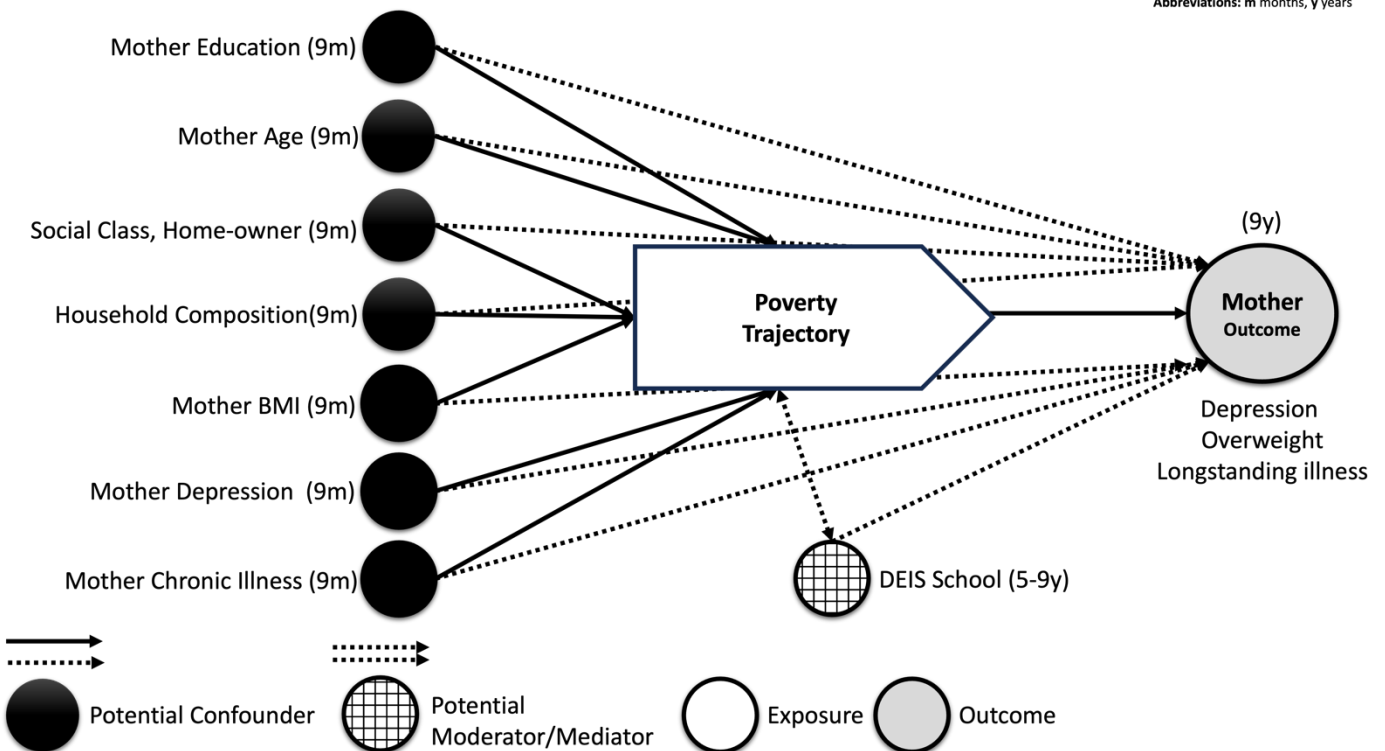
Abbreviations: m months, y years

Mother Education (9m)

Mother Age (9m)

Social Class, Home-owner (9m)

Household Composition(9m)

Mother BMI (9m)

Mother Depression (9m)

Mother Chronic Illness (9m)

Poverty Trajectory

(9y)

Mother Outcome

Depression
Overweight
Longstanding illness

DEIS School (5-9y)

Potential Confounder

Potential Moderator/Mediator

Exposure

Outcome